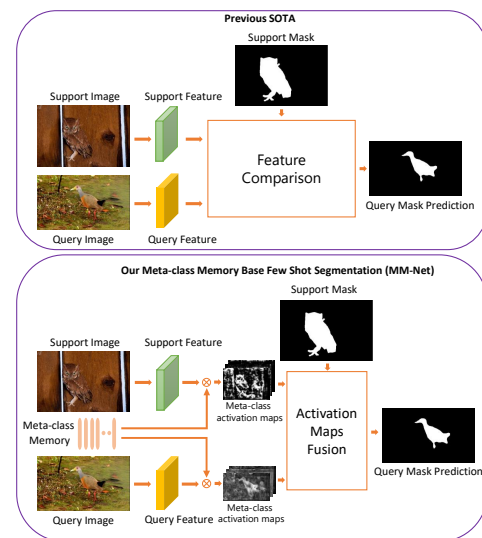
Previous SOTA

Support Mask

Support Image

Support Feature

Feature Comparison

Query Mask Prediction

Query Image

Query Feature

Our Meta-class Memory Base Few Shot Segmentation (MM-Net)

Support Mask

Support Image

Support Feature

Meta-class activation maps

Meta-class Memory

Activation Maps Fusion

Query Mask Prediction

Meta-class activation maps

Query Image

Query Feature